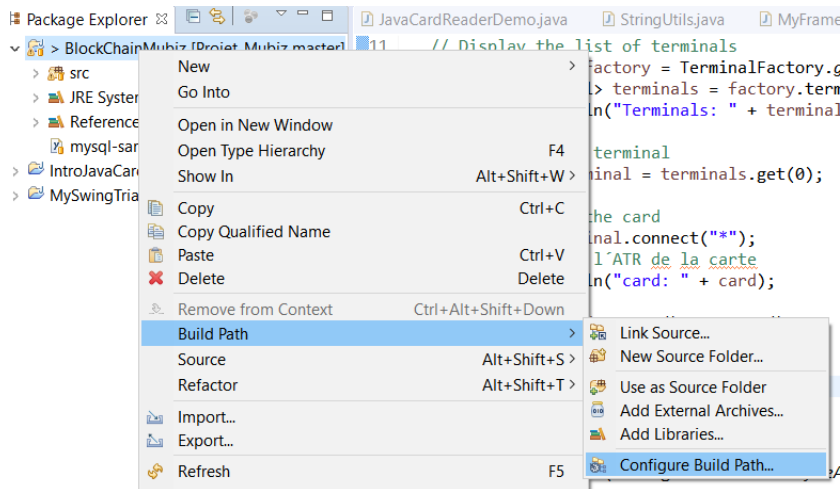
Package Explorer
> BlockChainMubiz [Projet_Mubiz master]
src
JRE Syster
Reference
mysql-sar
IntroJavaCar
MySwingTria

JavaCardReaderDemo.java
StringUtils.java
MyFrame

11 // Display the list of terminals
factory = TerminalFactory.g
l> terminals = factory.term
ln("Terminals: " + terminal
terminal
inal = terminals.get(0);
the card
inal.connect("*");
l´ATR de la carte
ln("card: " + card);

New
Go Into
Open in New Window
Open Type Hierarchy F4
Show In Alt+Shift+W
Copy Ctrl+C
Copy Qualified Name
Paste Ctrl+V
Delete Delete
Remove from Context Ctrl+Alt+Shift+Down
Build Path
Source Alt+Shift+S
Refactor Alt+Shift+T
Import...
Export...
Refresh F5

Link Source...
New Source Folder...
Use as Source Folder
Add External Archives...
Add Libraries...
Configure Build Path...